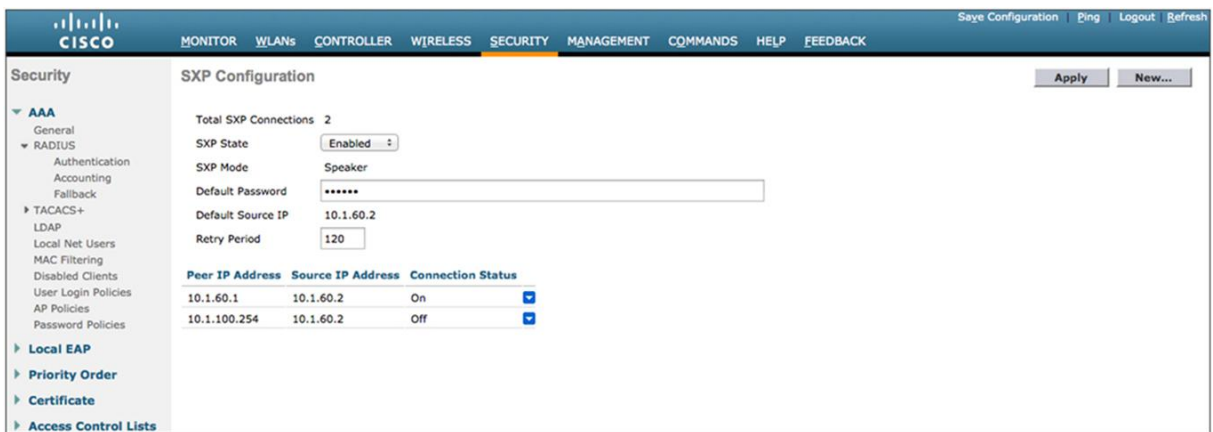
cisco

Save Configuration | Ping | Logout | Refresh

MONITOR WLANs CONTROLLER WIRELESS SECURITY MANAGEMENT COMMANDS HELP FEEDBACK

Security

AAA
General
RADIUS
Authentication
Accounting
Fallback
TACACS+
LDAP
Local Net Users
MAC Filtering
Disabled Clients
User Login Policies
AP Policies
Password Policies

Local EAP

Priority Order

Certificate

Access Control Lists

SXP Configuration

Apply New...

Total SXP Connections 2
SXP State Enabled
SXP Mode Speaker
Default Password ••••••
Default Source IP 10.1.60.2
Retry Period 120

| Peer IP Address | Source IP Address | Connection Status |
|---|---|---|
| 10.1.60.1 | 10.1.60.2 | On |
| 10.1.100.254 | 10.1.60.2 | Off |